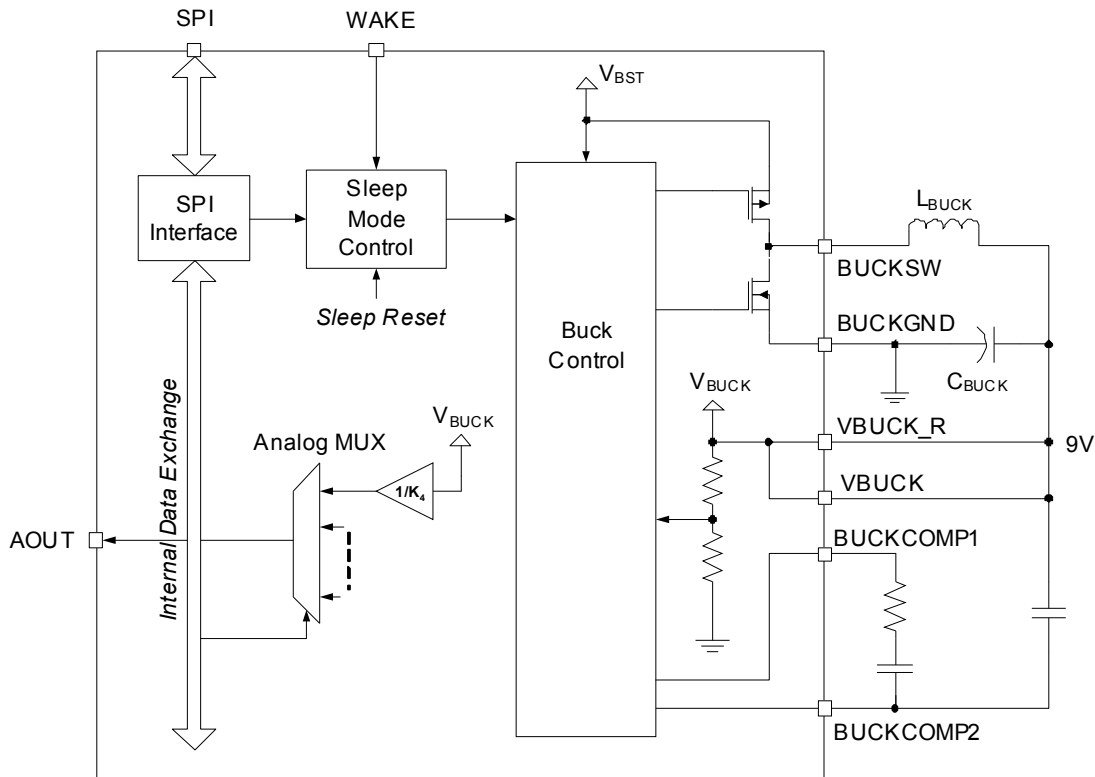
SPI

WAKE

$V_{BST}$

SPI Interface

Sleep Mode Control

Sleep Reset

Buck Control

$L_{BUCK}$

BUCKSW

BUCKGND

$C_{BUCK}$

$V_{BUCK}$

Internal Data Exchange

Analog MUX

$V_{BUCK}$

$1/K_4$

VBUCK_R

9V

VBUCK

AOUT

BUCKCOMP1

BUCKCOMP2